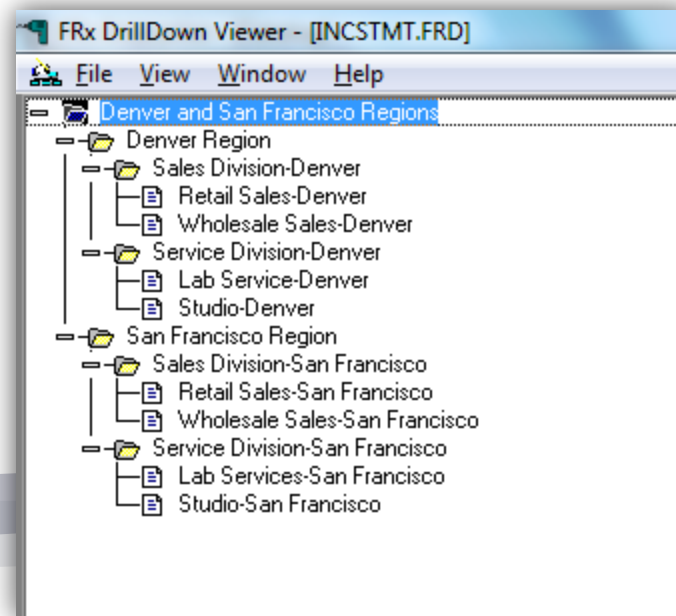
FRx DrillDown Viewer - [INCSTMT.FRD]

File View Window Help

Denver and San Francisco Regions
Denver Region
Sales Division-Denver
Retail Sales-Denver
Wholesale Sales-Denver
Service Division-Denver
Lab Service-Denver
Studio-Denver
San Francisco Region
Sales Division-San Francisco
Retail Sales-San Francisco
Wholesale Sales-San Francisco
Service Division-San Francisco
Lab Services-San Francisco
Studio-San Francisco